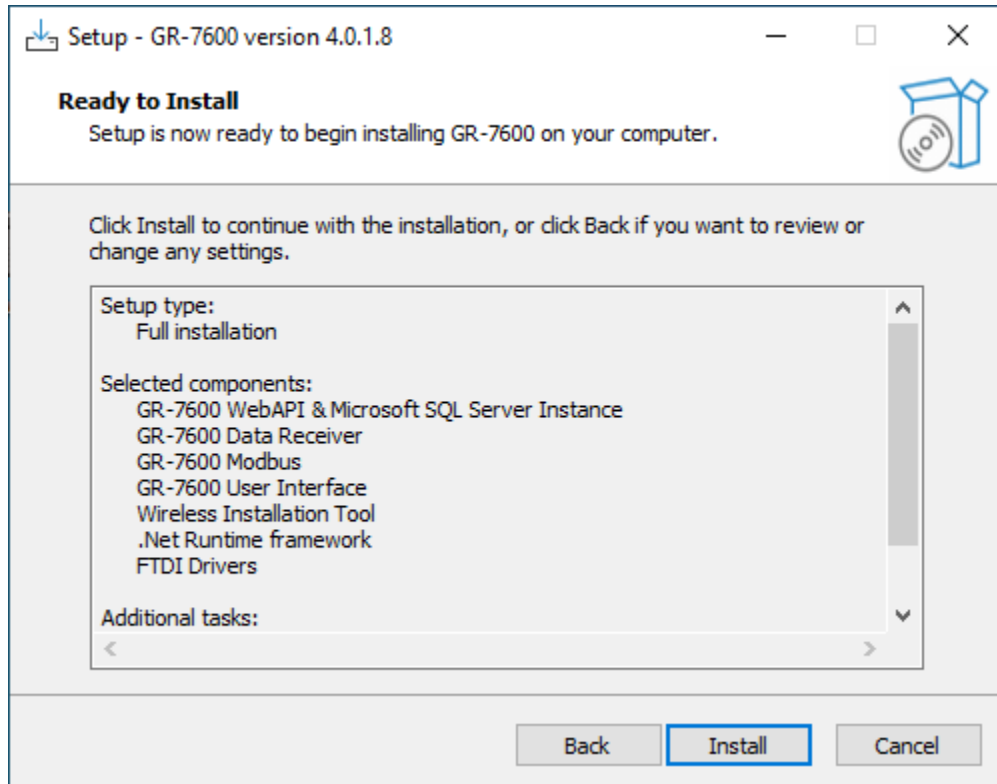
Setup - GR-7600 version 4.0.1.8

Ready to Install
Setup is now ready to begin installing GR-7600 on your computer.

Click Install to continue with the installation, or click Back if you want to review or change any settings.

Setup type:
Full installation

Selected components:
GR-7600 WebAPI & Microsoft SQL Server Instance
GR-7600 Data Receiver
GR-7600 Modbus
GR-7600 User Interface
Wireless Installation Tool
.Net Runtime framework
FTDI Drivers

Additional tasks:

Back
Install
Cancel